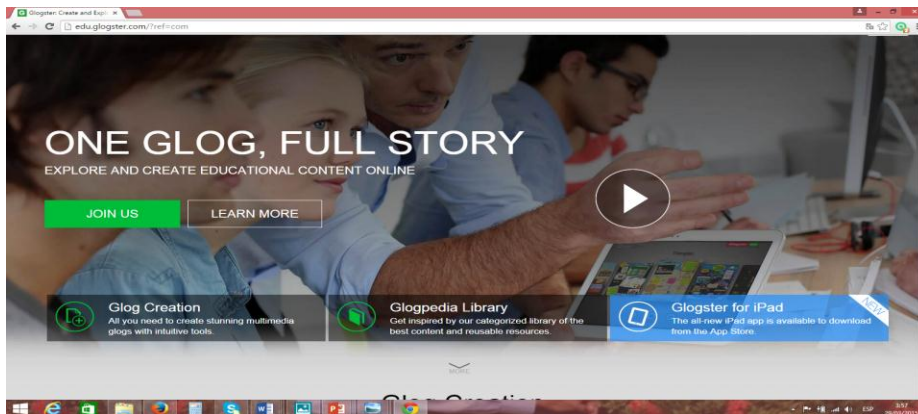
Glogster: Create and Expl ×

edu.glogster.com/?ref=com

ONE GLOG, FULL STORY

EXPLORE AND CREATE EDUCATIONAL CONTENT ONLINE

JOIN US

LEARN MORE

Glog Creation
All you need to create stunning multimedia glogs with intuitive tools.

Glogpedia Library
Get inspired by our categorized library of the best content and reusable resources.

Glogster for iPad
The all-new iPad app is available to download from the App Store.

NEW

MORE

Glog Creation

ESP

3:57